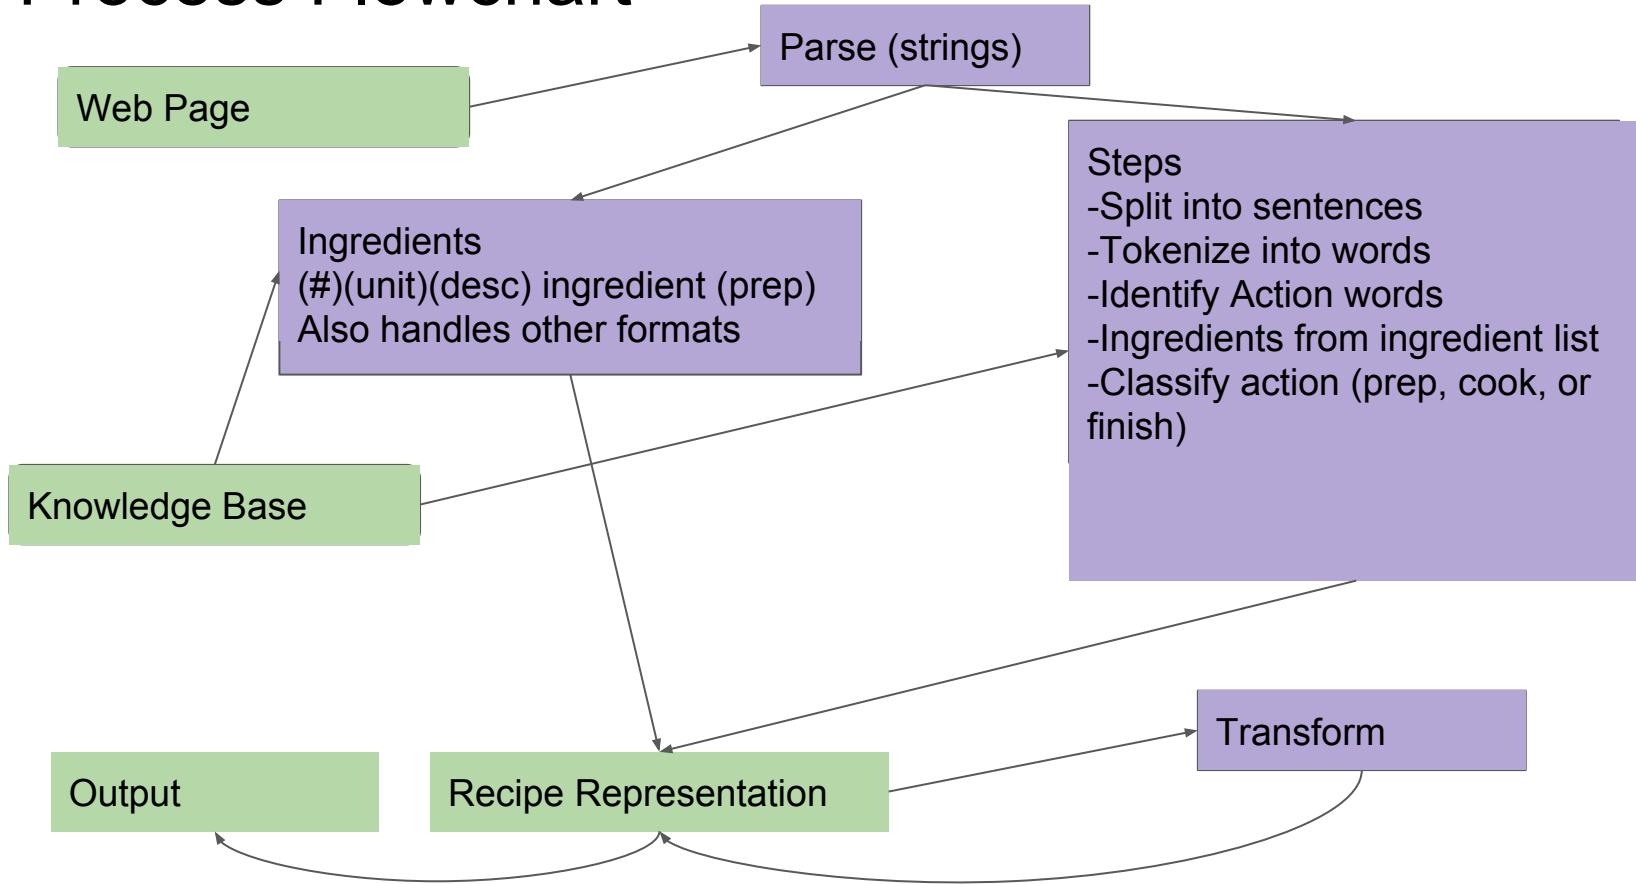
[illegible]

Web Page

Parse (strings)

Ingredients
(#)(unit)(desc) ingredient (prep)
Also handles other formats

Steps
-Split into sentences
-Tokenize into words
-Identify Action words
-Ingredients from ingredient list
-Classify action (prep, cook, or finish)

Knowledge Base

Transform

Output

Recipe Representation